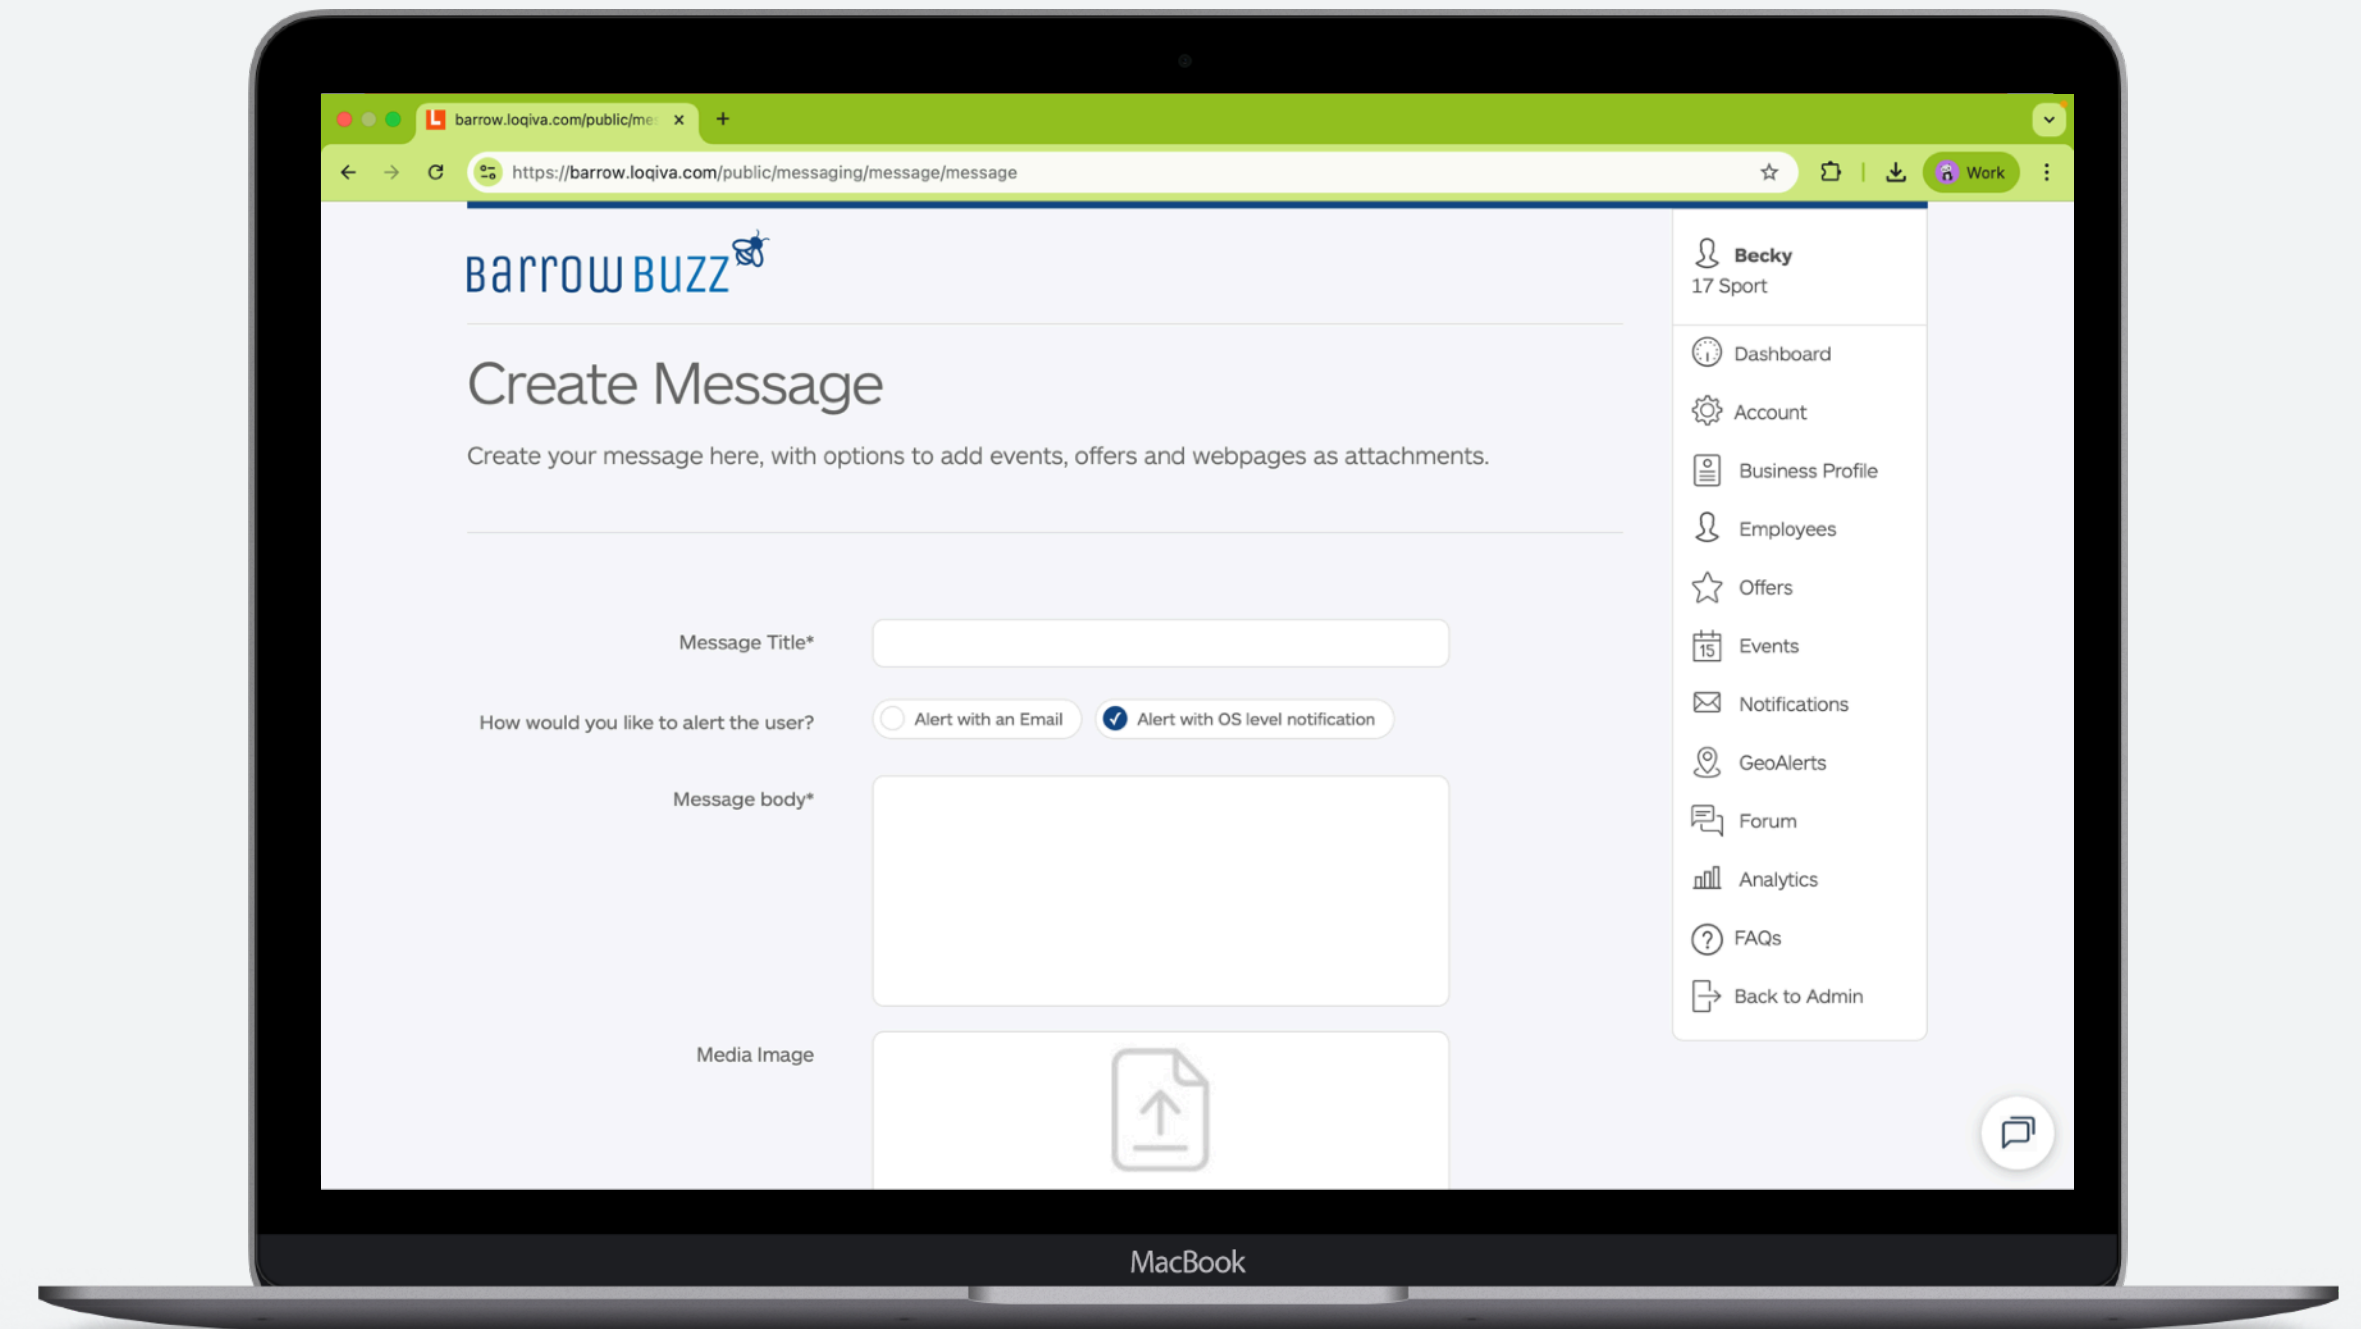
barrow.loqiva.com/public/me ×

https://barrow.loqiva.com/public/messaging/message/message

Work

Barrow BUZZ

Create Message

Create your message here, with options to add events, offers and webpages as attachments.

Message Title*

How would you like to alert the user?

Alert with an Email

Alert with OS level notification

Message body*

Media Image

Becky
17 Sport

Dashboard

Account

Business Profile

Employees

Offers

15 Events

Notifications

GeoAlerts

Forum

Analytics

FAQs

Back to Admin

MacBook